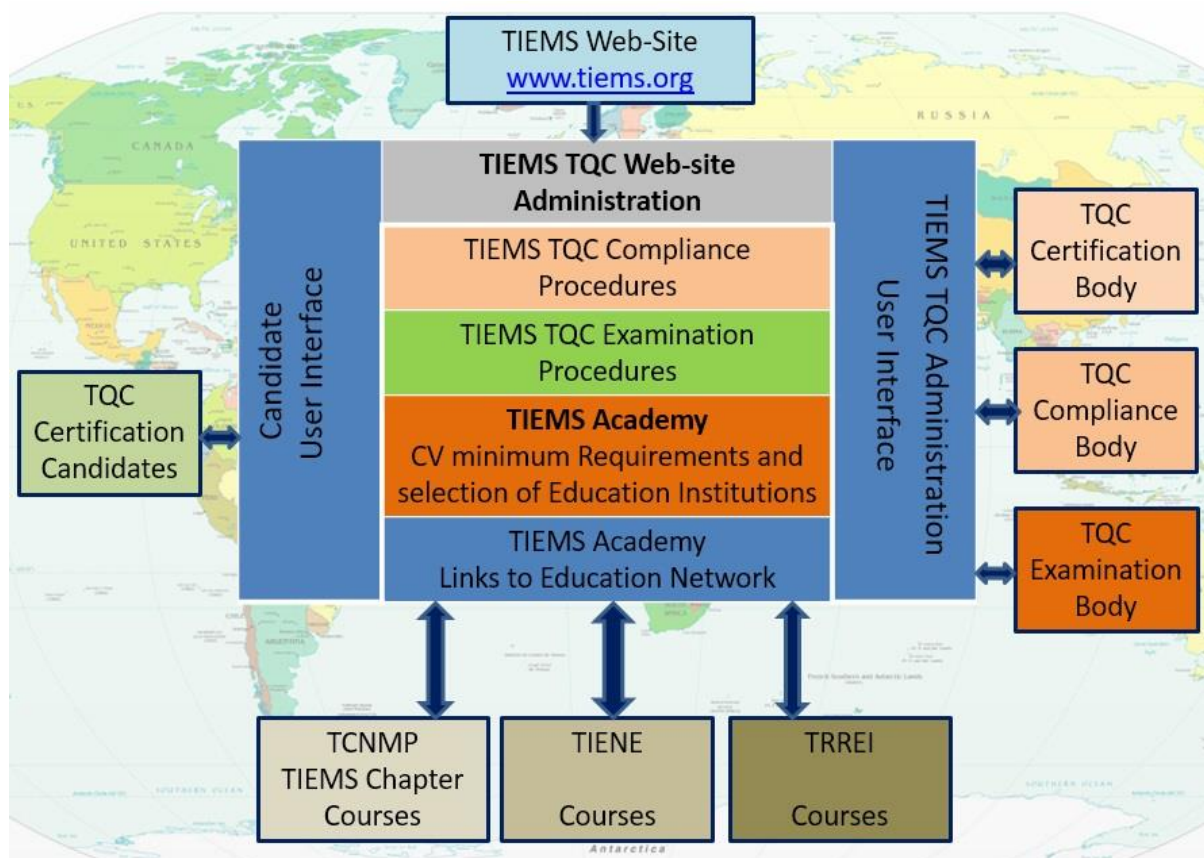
TIEMS Web-Site
www.tiems.org

RUSSIA

CANADA

UNITED STATES

TIEMS TQC Web-site Administration

TIEMS TQC Compliance Procedures

TIEMS TQC Examination Procedures

**TIEMS Academy**
CV minimum Requirements and selection of Education Institutions

TIEMS Academy
Links to Education Network

Candidate User Interface

TIEMS TQC Administration User Interface

TQC Certification Candidates

TQC Certification Body

TQC Compliance Body

TQC Examination Body

TCNMP
TIEMS Chapter Courses

TIENE

Courses

TRREI

Courses

Antarctica